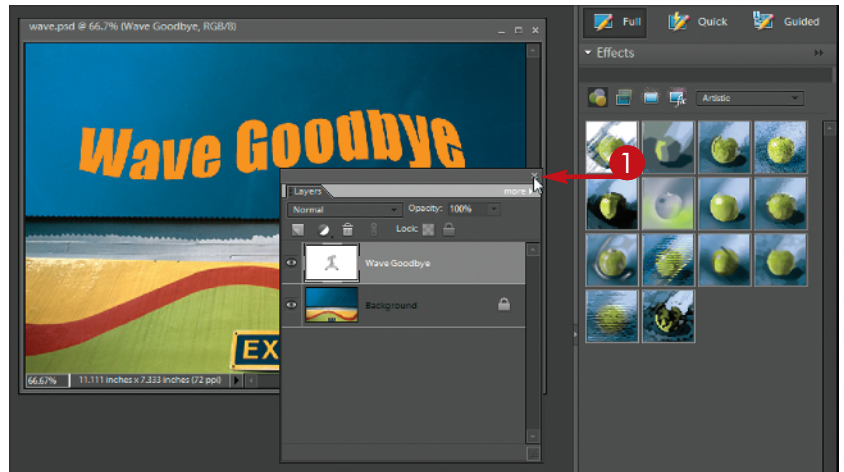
wave.psd @ 66.7% (Wave Goodbye, RGB/8)

Wave Goodbye

EX

66.67%
11.111 inches x 7.333 inches (72 ppi)

Layers
more
Normal
Opacity: 100%
Lock:
Wave Goodbye
Background

1

Full
Quick
Guided
Effects
Artistic